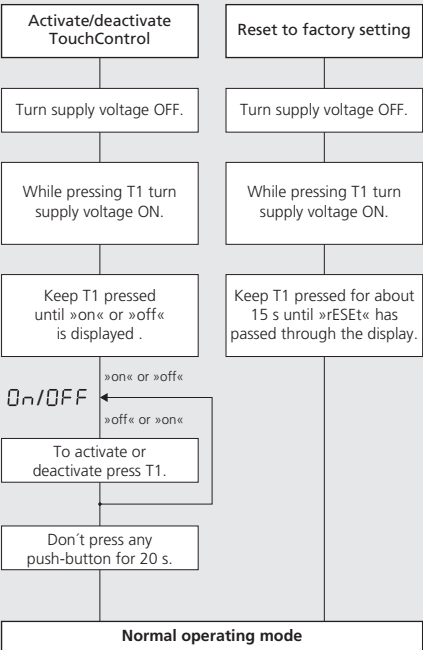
Activate/deactivate TouchControl

Turn supply voltage OFF.

While pressing T1 turn supply voltage ON.

Keep T1 pressed until »on« or »off« is displayed .

»on« or »off«

On/OFF

»off« or »on«

To activate or deactivate press T1.

Don´t press any push-button for 20 s.

Reset to factory setting

Turn supply voltage OFF.

While pressing T1 turn supply voltage ON.

Keep T1 pressed for about 15 s until »rESEt« has passed through the display.

**Normal operating mode**